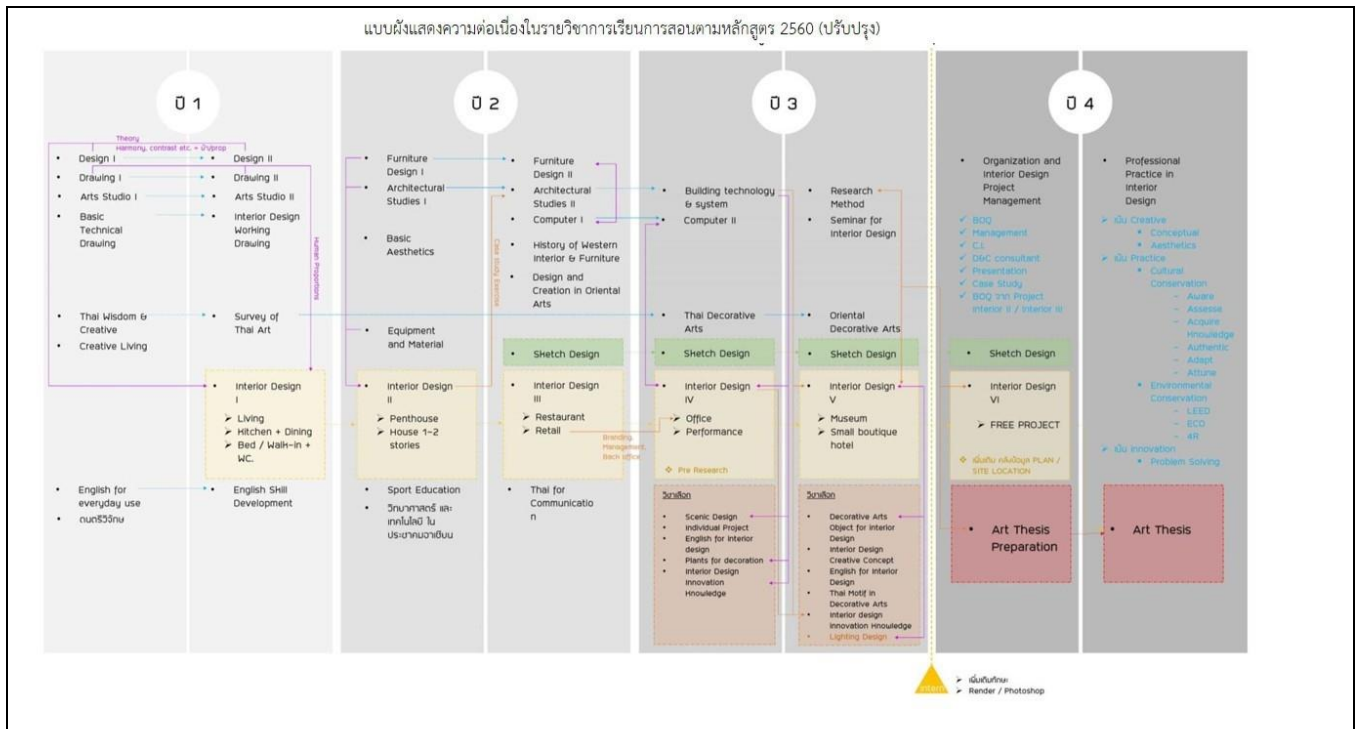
แบบผังแสดงความต่อเนื่องในรายวิชาการเรียนการสอนตามหลักสูตร 2560 (ปรับปรุง)

ปี 1

Theory
Harmony, contrast etc. + น้ำ/prop

- Design I
- Drawing I
- Arts Studio I
- Basic Technical Drawing

- Design II
- Drawing II
- Arts Studio II
- Interior Design Working Drawing

Human Proportions

- Thai Wisdom & Creative
- Creative Living

- Survey of Thai Art

- Interior Design I
  - Living
  - Kitchen + Dining
  - Bed / Walk-in + WC.

- English for everyday use
- ดนตรีวิจักษ

- English Skill Development

ปี 2

- Furniture Design I
- Architectural Studies I
- Basic Aesthetics
- Equipment and Material

- Furniture Design II
- Architectural Studies II
- Computer I
- History of Western Interior & Furniture
- Design and Creation in Oriental Arts

Case Study Exercise

- Interior Design II
  - Penthouse
  - House 1-2 stories

- Sport Education
- วิทยาศาสตร์ และเทคโนโลยี ในประชาคมอาเซียน

- Interior Design III
  - Restaurant
  - Retail

- Thai for Communication

ปี 3

- Building technology & system
- Computer II
- Thai Decorative Arts

- Research Method
- Seminar for Interior Design
- Oriental Decorative Arts

Sketch Design
Sketch Design
Sketch Design

Branding, Management, Back Office

- Interior Design IV
  - Office
  - Performance

Pre Research

- Interior Design V
  - Museum
  - Small boutique hotel

วิชาเลือก
- Scenic Design
- Individual Project
- English for Interior design
- Plants for decoration
- Interior Design Innovation Knowledge

วิชาเลือก
- Decorative Arts Object for Interior Design
- Interior Design Creative Concept
- English for Interior Design
- Thai Motif in Decorative Arts
- Interior design innovation Knowledge
- Lighting Design

ปี 4

- Organization and Interior Design Project Management
  - BOQ
  - Management
  - C.I.
  - D&C consultant
  - Presentation
  - Case Study
  - BOQ จาก Project Interior II / Interior III

Sketch Design

- Interior Design VI
  - FREE PROJECT

เน้นเก็บ กลั่นข้อมูล PLAN / SITE LOCATION

- Art Thesis Preparation

- Professional Practice in Interior Design
  - เน้น Creative
    - Conceptual
    - Aesthetics
  - เน้น Practice
    - Cultural Conservation
      - Aware
      - Assesse
      - Acquire Knowledge
      - Authentic
      - Adapt
      - Attune
    - Environmental Conservation
      - LEED
      - ECO
      - 4R
  - เน้น Innovation
    - Problem Solving

- Art Thesis

Intern
- เพิ่มเติมทักษะ
- Render / Photoshop